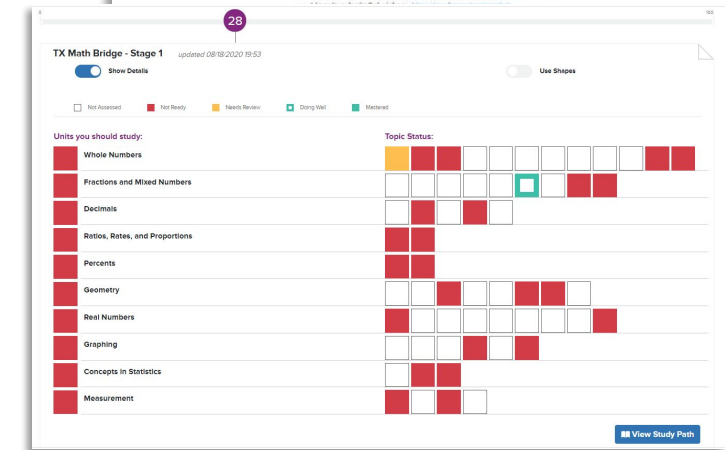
0

28

100

TX Math Bridge - Stage 1 updated 08/18/2020 19:53

Show Details

Use Shapes

Not Assessed Not Ready Needs Review Doing Well Mastered

Units you should study:

Topic Status:

Whole Numbers

Fractions and Mixed Numbers

Decimals

Ratios, Rates, and Proportions

Percents

Geometry

Real Numbers

Graphing

Concepts in Statistics

Measurement

View Study Path